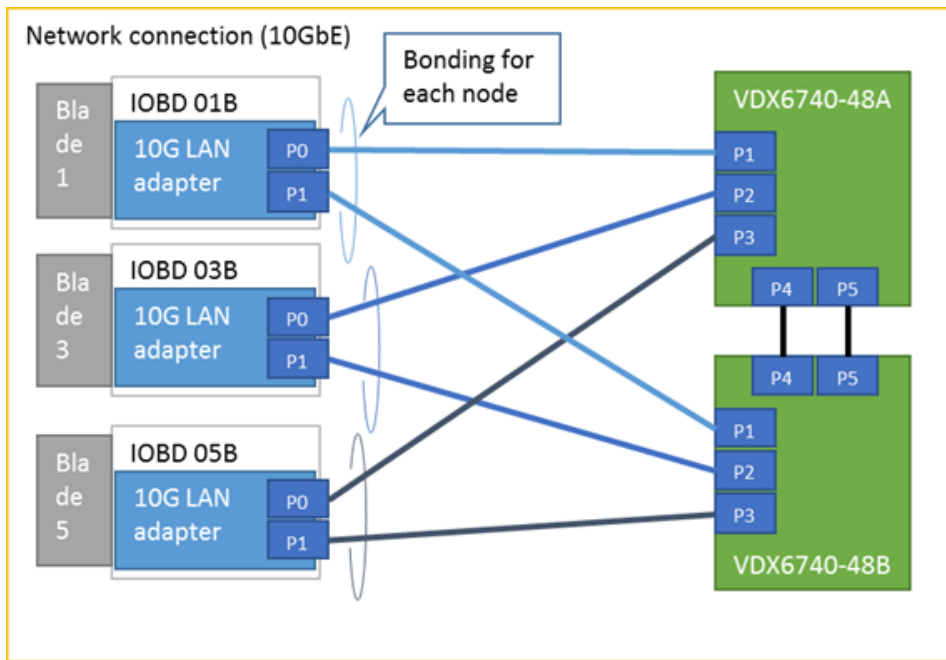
Network connection (10GbE)

Bonding for each node

Blade 1
IOBD 01B
10G LAN adapter
P0
P1

Blade 3
IOBD 03B
10G LAN adapter
P0
P1

Blade 5
IOBD 05B
10G LAN adapter
P0
P1

VDX6740-48A
P1
P2
P3
P4
P5

P4
P5
P1
P2
P3
VDX6740-48B